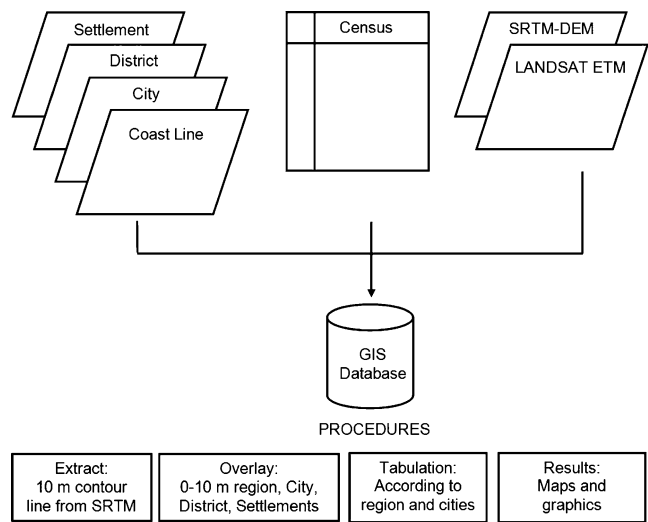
Settlement
District
City
Coast Line

Census

SRTM-DEM
LANDSAT ETM

GIS Database

PROCEDURES

Extract: 10 m contour line from SRTM

Overlay: 0-10 m region, City, District, Settlements

Tabulation: According to region and cities

Results: Maps and graphics